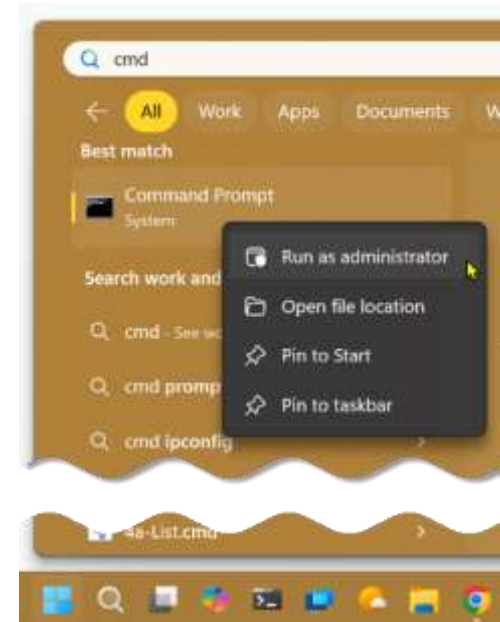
cmd

All Work Apps Documents W

Best match

Command Prompt
System

Search work and

cmd - See w

cmd promp

cmd ipconfig

Run as administrator

Open file location

Pin to Start

Pin to taskbar

4a-List.cmd